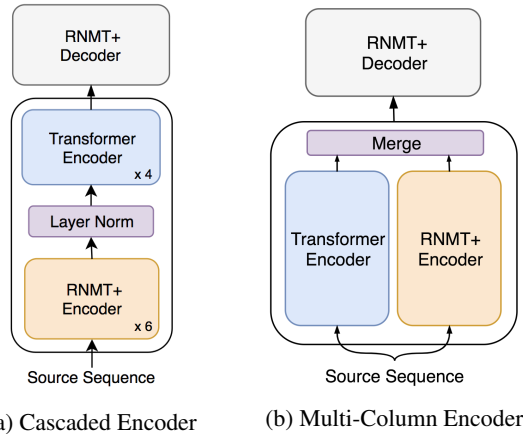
RNMT+
Decoder

Transformer
Encoder
x 4

Layer Norm

RNMT+
Encoder
x 6

Source Sequence

a) Cascaded Encoder

RNMT+
Decoder

Merge

Transformer
Encoder

RNMT+
Encoder

Source Sequence

(b) Multi-Column Encoder